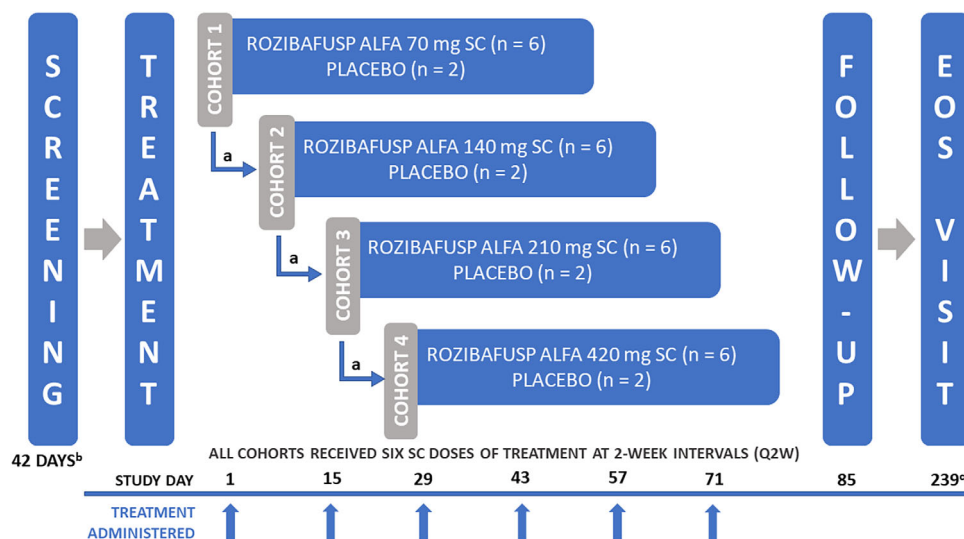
SCREENING

TREATMENT

COHORT 1
ROZIBAFUSP ALFA 70 mg SC (n = 6)
PLACEBO (n = 2)

a

COHORT 2
ROZIBAFUSP ALFA 140 mg SC (n = 6)
PLACEBO (n = 2)

a

COHORT 3
ROZIBAFUSP ALFA 210 mg SC (n = 6)
PLACEBO (n = 2)

a

COHORT 4
ROZIBAFUSP ALFA 420 mg SC (n = 6)
PLACEBO (n = 2)

FOLLOW-UP

EOS VISIT

42 DAYS$^{b}$

ALL COHORTS RECEIVED SIX SC DOSES OF TREATMENT AT 2-WEEK INTERVALS (Q2W)

STUDY DAY 1 15 29 43 57 71 85 239$^{c}$

TREATMENT ADMINISTERED